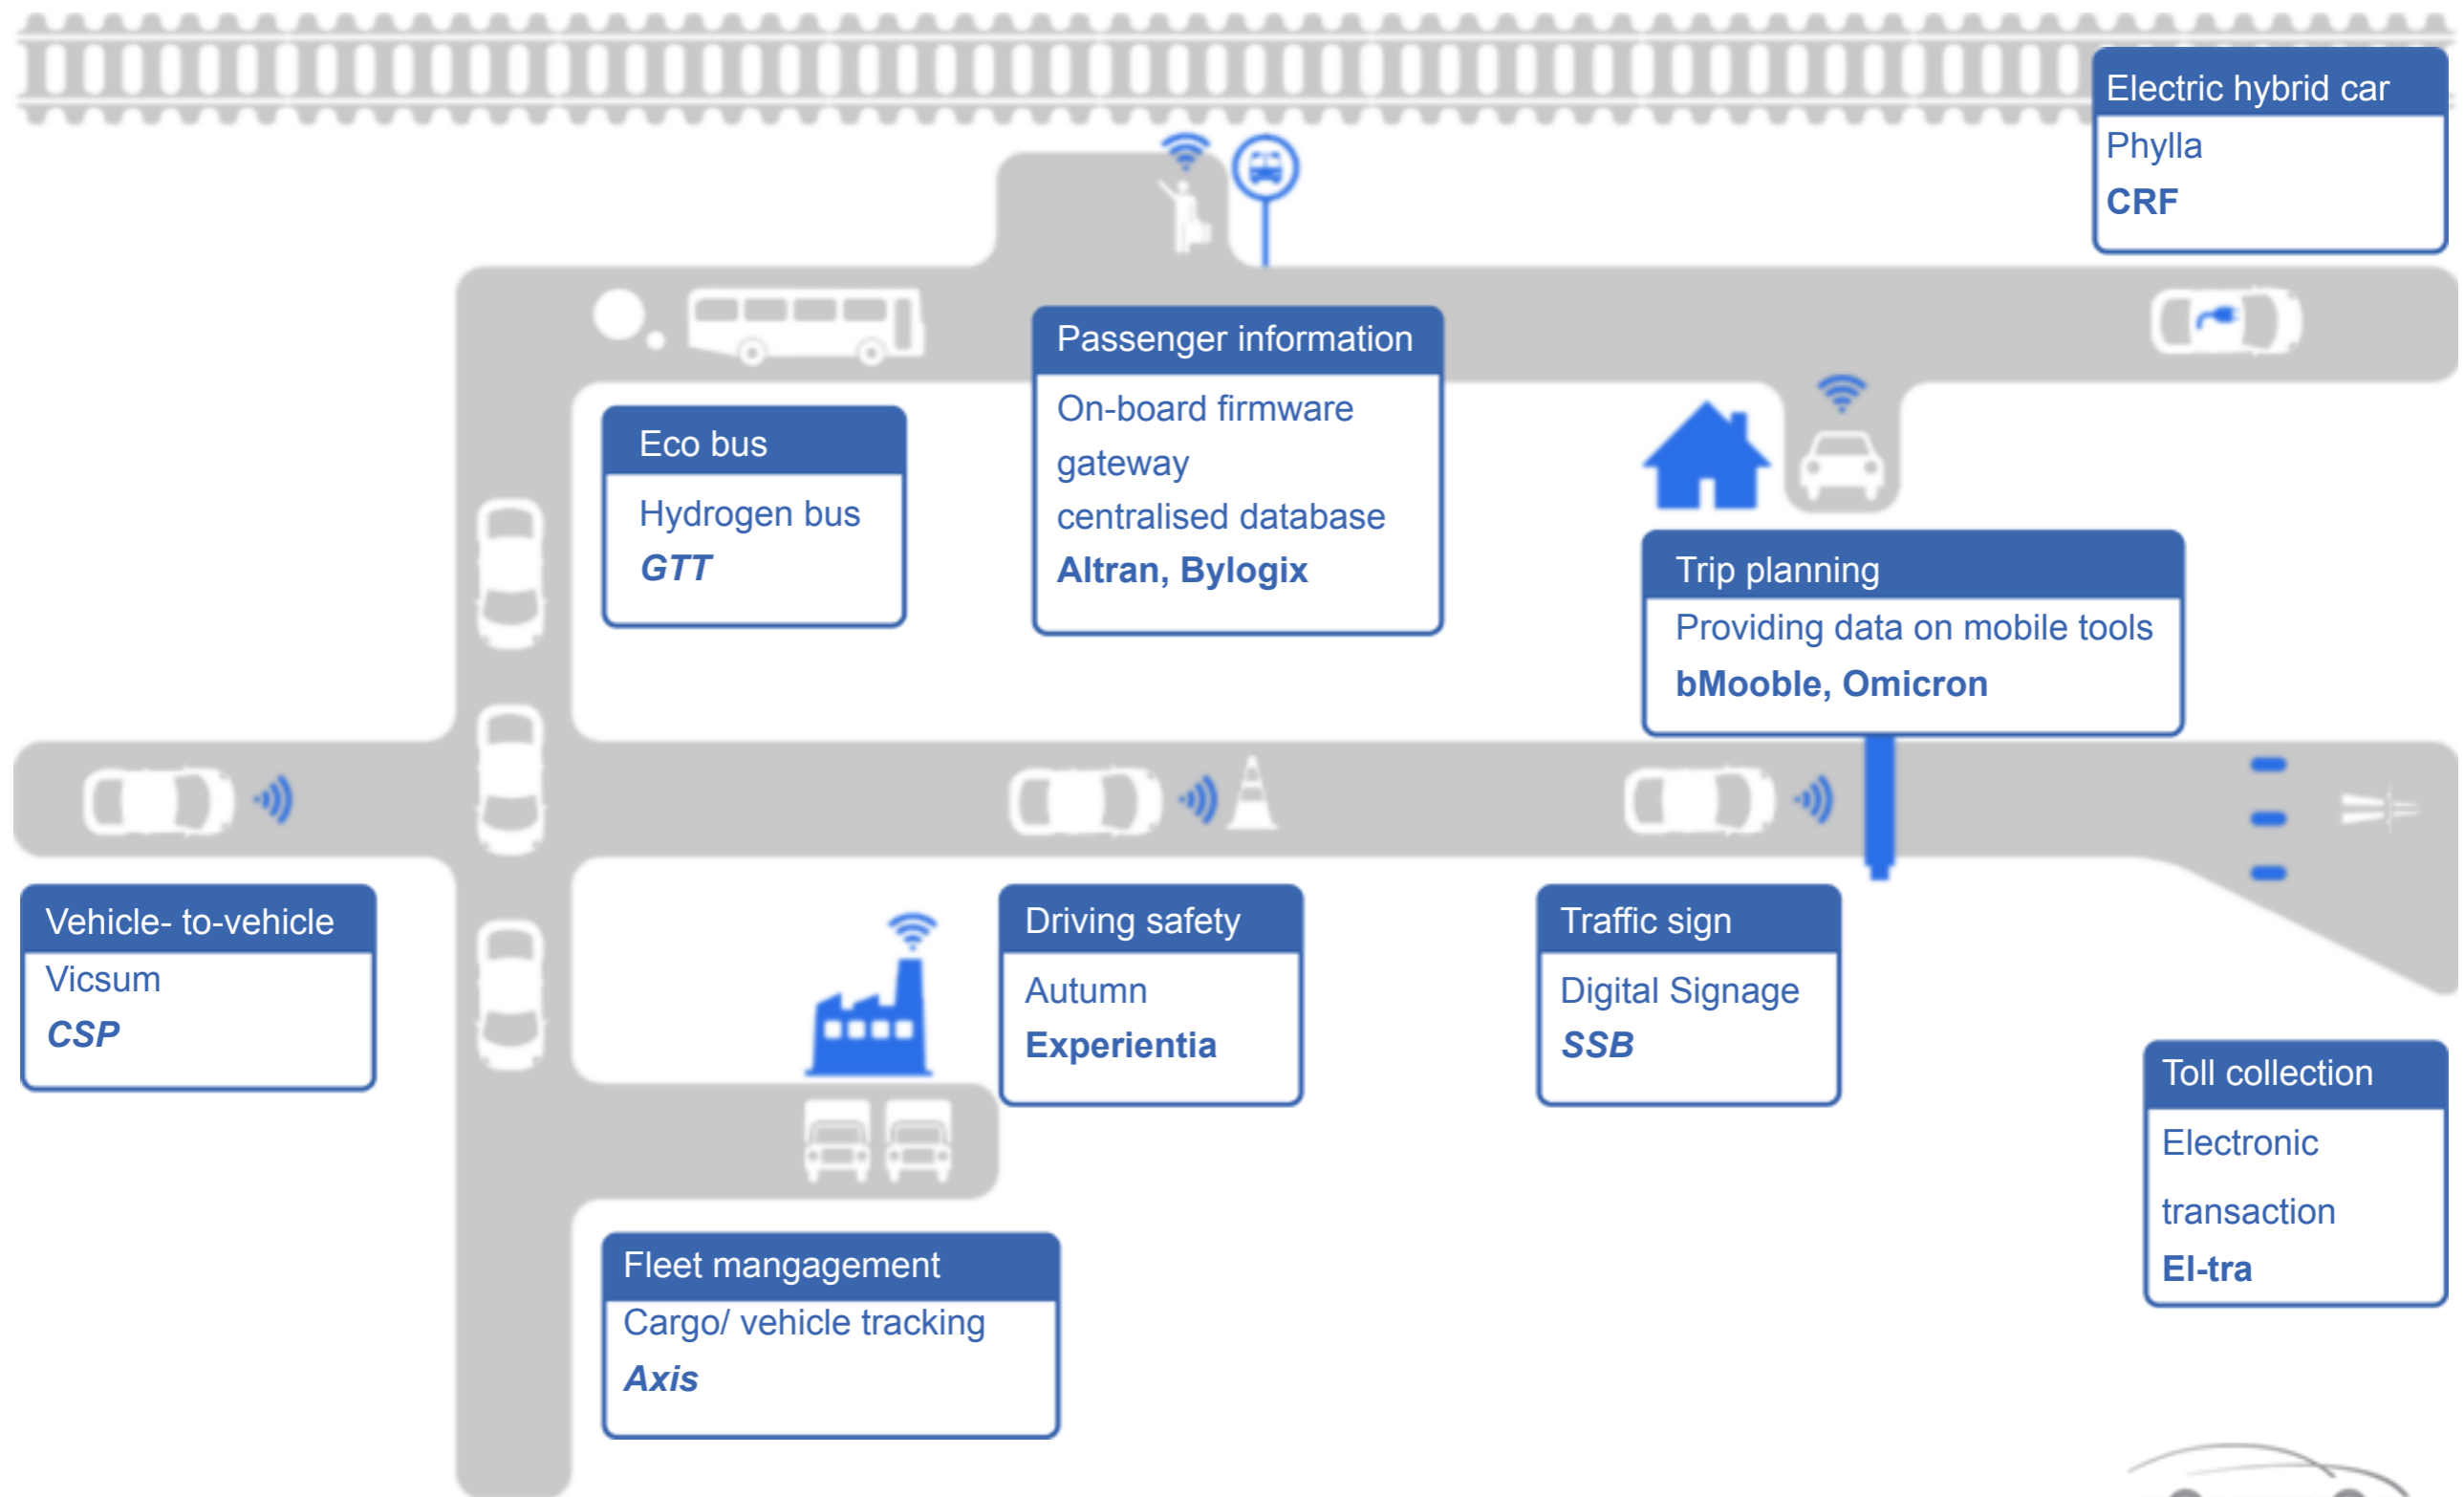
Electric hybrid car
Phylla
**CRF**

Passenger information
On-board firmware gateway centralised database
**Altran, Bylogix**

Eco bus
Hydrogen bus
***GTT***

Trip planning
Providing data on mobile tools
**bMooble, Omicron**

Vehicle- to-vehicle
Vicsum
***CSP***

Driving safety
Autumn
**Experientia**

Traffic sign
Digital Signage
***SSB***

Toll collection
Electronic transaction
**El-tra**

Fleet mangagement
Cargo/ vehicle tracking
***Axis***